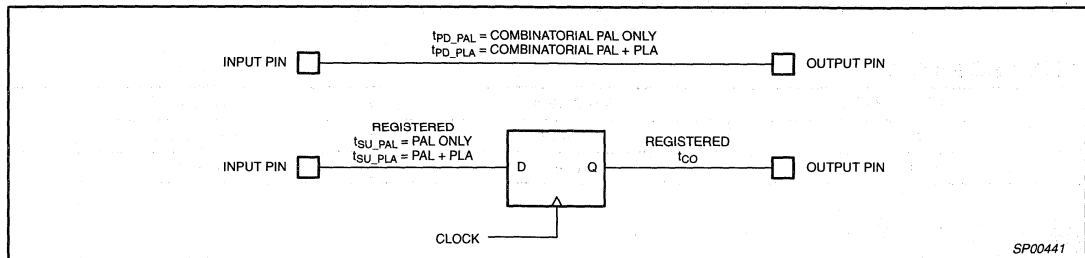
$t_{PD\_PAL}$ = COMBINATORIAL PAL ONLY
$t_{PD\_PLA}$ = COMBINATORIAL PAL + PLA

INPUT PIN

OUTPUT PIN

REGISTERED
$t_{SU\_PAL}$ = PAL ONLY
$t_{SU\_PLA}$ = PAL + PLA

INPUT PIN

D

Q

REGISTERED
$t_{CO}$

OUTPUT PIN

CLOCK

SP00441